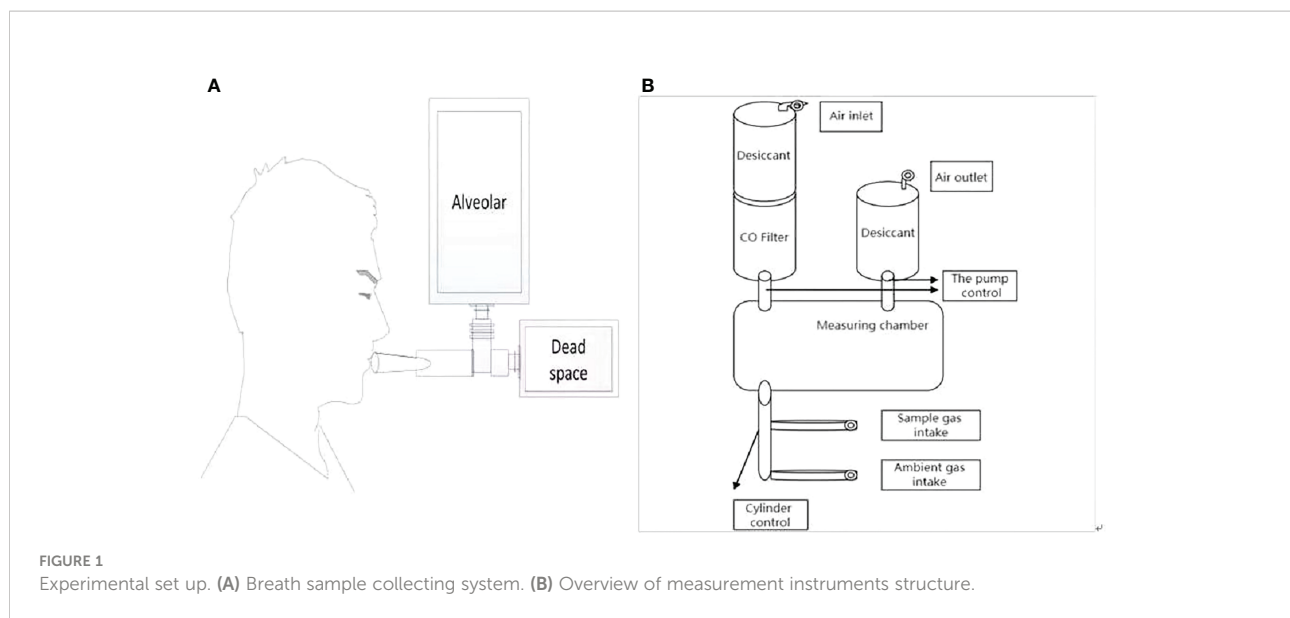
A

Alveolar

Dead space

B

Air inlet

Desiccant

Air outlet

CO Filter

Desiccant

The pump control

Measuring chamber

Sample gas intake

Ambient gas intake

Cylinder control

FIGURE 1
Experimental set up. (A) Breath sample collecting system. (B) Overview of measurement instruments structure.